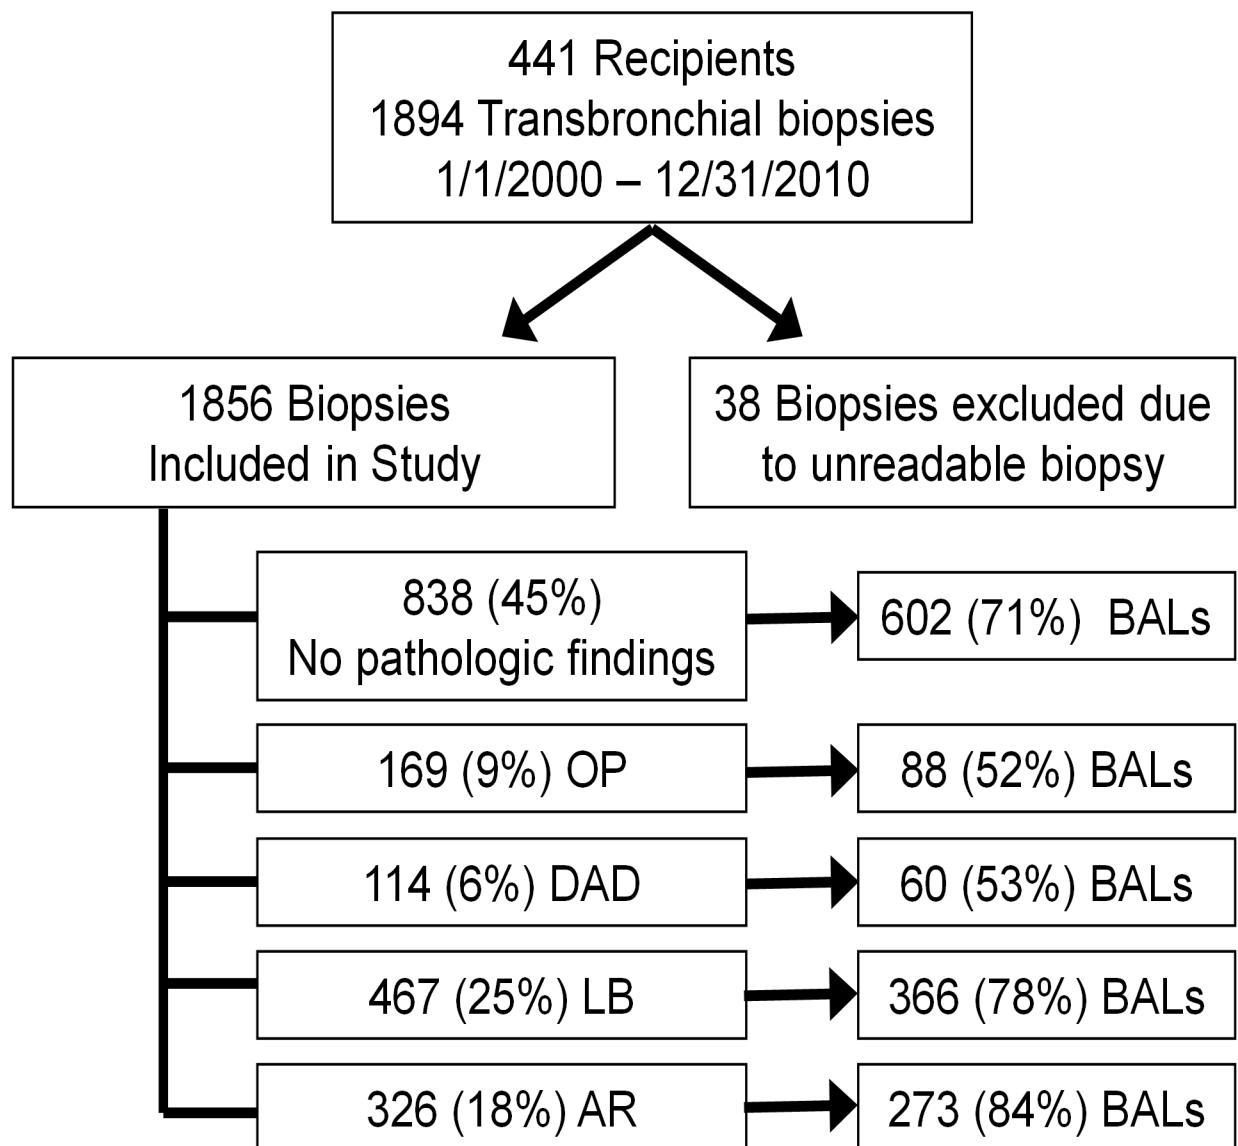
441 Recipients
1894 Transbronchial biopsies
1/1/2000 – 12/31/2010

1856 Biopsies
Included in Study

38 Biopsies excluded due to unreadable biopsy

838 (45%)
No pathologic findings

602 (71%) BALs

169 (9%) OP

88 (52%) BALs

114 (6%) DAD

60 (53%) BALs

467 (25%) LB

366 (78%) BALs

326 (18%) AR

273 (84%) BALs